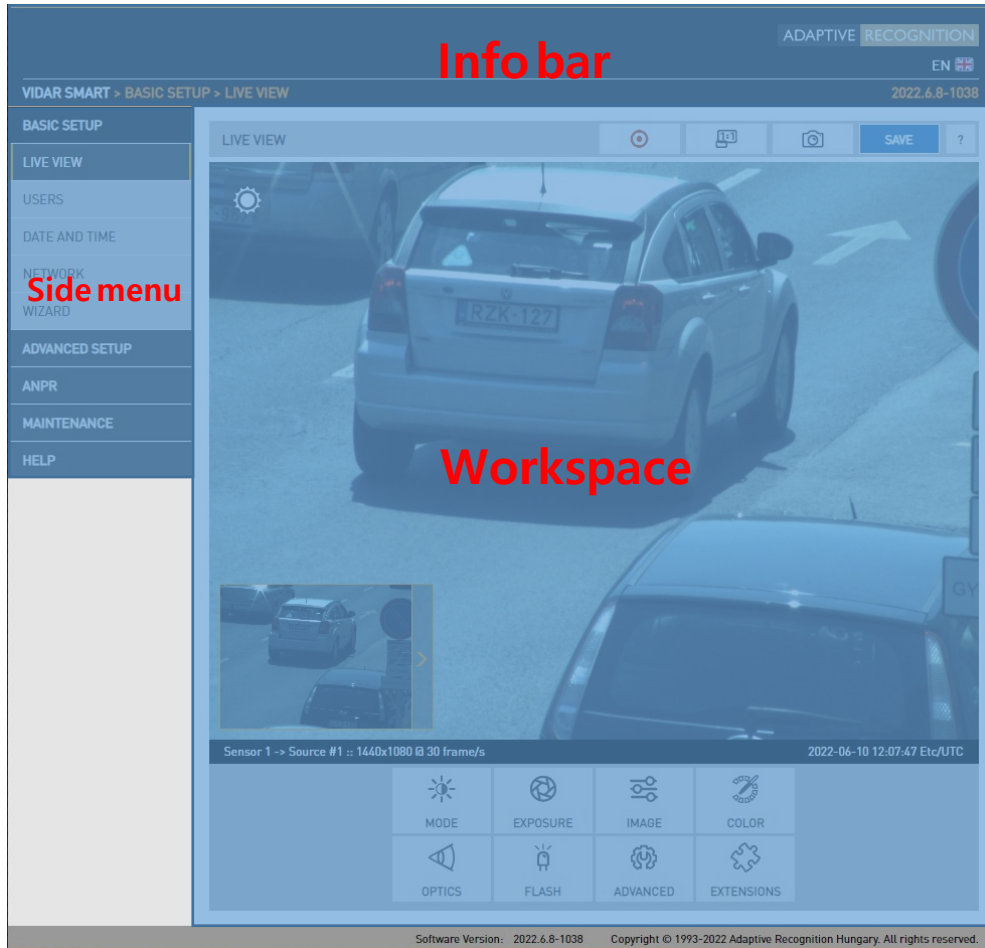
ADAPTIVE RECOGNITION

Info bar

EN

VIDAR SMART > BASIC SETUP > LIVE VIEW

2022.6.8-1038

BASIC SETUP

LIVE VIEW

USERS

DATE AND TIME

NETWORK

Side menu

WIZARD

ADVANCED SETUP

ANPR

MAINTENANCE

HELP

LIVE VIEW

1:1

SAVE

?

RZK-127

Workspace

GY

Sensor 1 -> Source #1 :: 1440x1080 @ 30 frame/s

2022-06-10 12:07:47 Etc/UTC

MODE

EXPOSURE

IMAGE

COLOR

OPTICS

FLASH

ADVANCED

EXTENSIONS

Software Version: 2022.6.8-1038

Copyright © 1993-2022 Adaptive Recognition Hungary. All rights reserved.